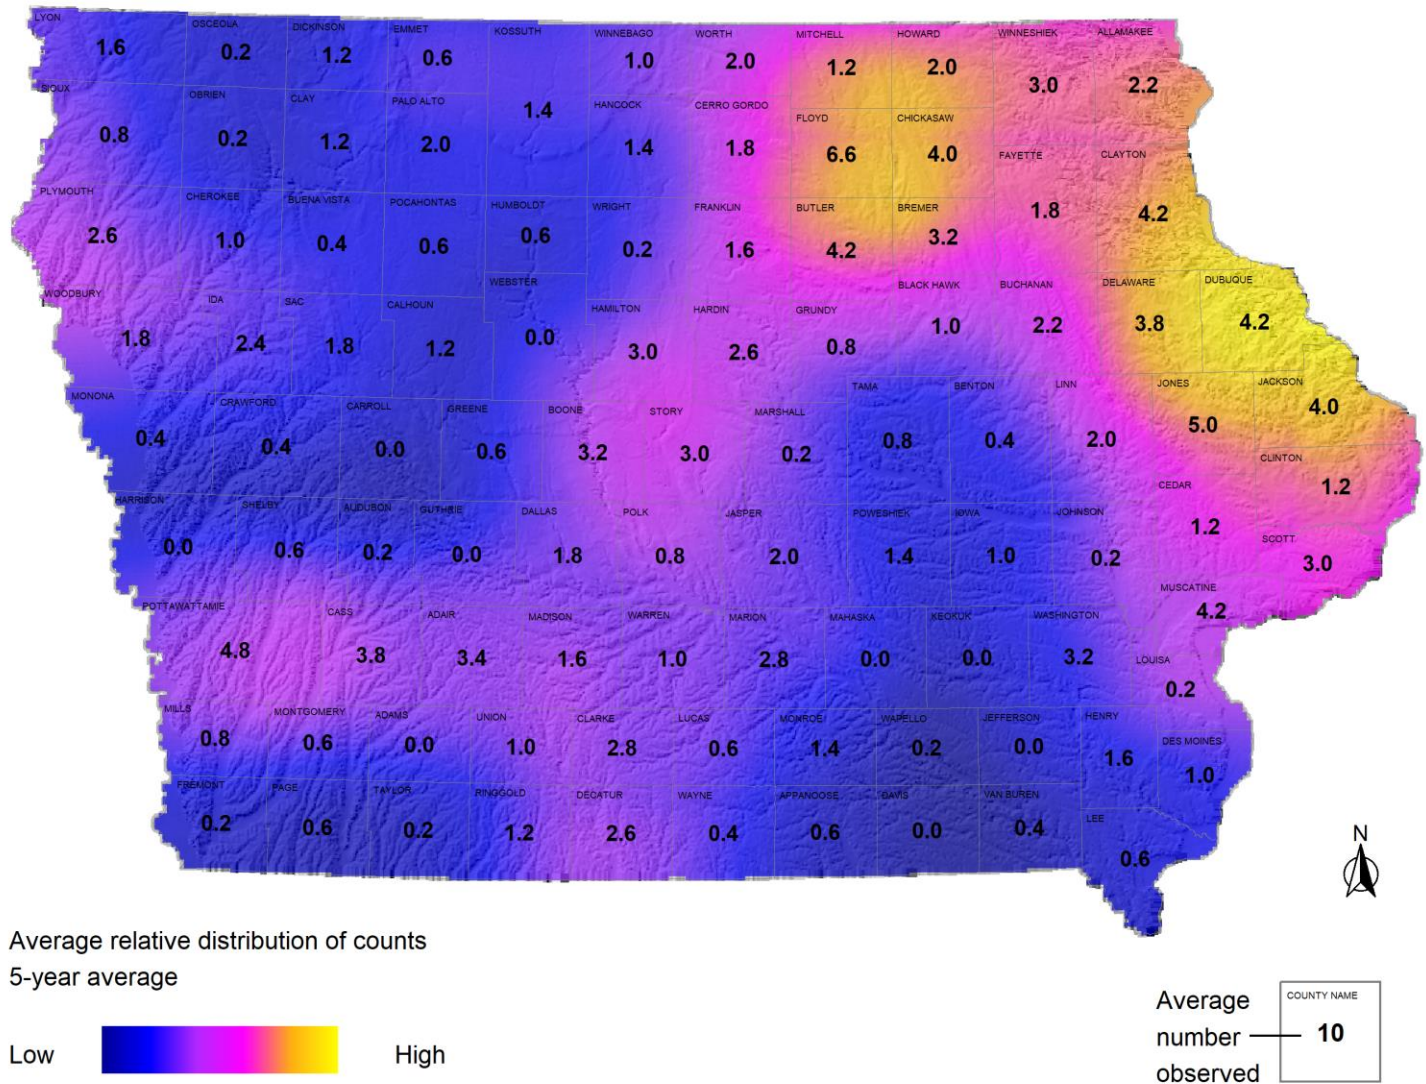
LYON 1.6
OSCEOLA 0.2
DICKINSON 1.2
EMMET 0.6
KOSSUTH 1.4
WINNEBAGO 1.0
WORTH 2.0
MITCHELL 1.2
HOWARD 2.0
WINNESHIEK 3.0
ALLAMAKEE 2.2
SIOUX 0.8
OBRIEN 0.2
CLAY 1.2
PALO ALTO 2.0
HANCOCK 1.4
CERRO GORDO 1.8
FLOYD 6.6
CHICKASAW 4.0
FAYETTE 1.8
CLAYTON 4.2
PLYMOUTH 2.6
CHEROKEE 1.0
BUENA VISTA 0.4
POCAHONTAS 0.6
HUMBOLDT 0.6
WRIGHT 0.2
FRANKLIN 1.6
BUTLER 4.2
BREMER 3.2
WEBSTER 0.0
WOODBURY 1.8
IDA 2.4
SAC 1.8
CALHOUN 1.2
HAMILTON 3.0
HARDIN 2.6
GRUNDY 0.8
BLACK HAWK 1.0
BUCHANAN 2.2
DELAWARE 3.8
DUBUQUE 4.2
MONONA 0.4
CRAWFORD 0.4
CARROLL 0.0
GREENE 0.6
BOONE 3.2
STORY 3.0
MARSHALL 0.2
TAMA 0.8
BENTON 0.4
LINN 2.0
JONES 5.0
JACKSON 4.0
CLINTON 1.2
HARRISON 0.0
SHELBY 0.6
AUDUBON 0.2
GUTHRIE 0.0
DALLAS 1.8
POLK 0.8
JASPER 2.0
POWESHIEK 1.4
IOWA 1.0
JOHNSON 0.2
CEDAR 1.2
SCOTT 3.0
MUSCATINE 4.2
POTTAWATTAMIE 4.8
CASS 3.8
ADAIR 3.4
MADISON 1.6
WARREN 1.0
MARION 2.8
MAHASKA 0.0
KEOKUK 0.0
WASHINGTON 3.2
LOUISA 0.2
MILLS 0.8
MONTGOMERY 0.6
ADAMS 0.0
UNION 1.0
CLARKE 2.8
LUCAS 0.6
MONROE 1.4
WAPELLO 0.2
JEFFERSON 0.0
HENRY 1.6
DES MOINES 1.0
FREMONT 0.2
PAGE 0.6
TAYLOR 0.2
RINGGOLD 1.2
DECATUR 2.6
WAYNE 0.4
APPANOOSE 0.6
DAVIS 0.0
VAN BUREN 0.4
LEE 0.6

N

Average relative distribution of counts
5-year average

Low High

Average number observed
COUNTY NAME
10